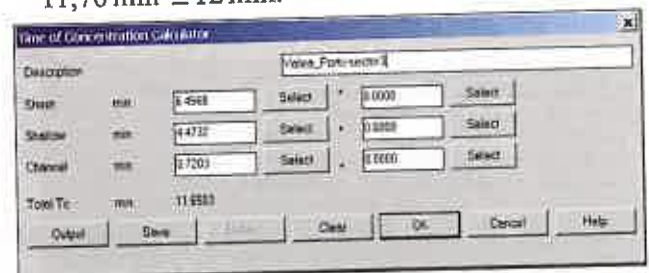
11,76 min ≅ 12 min.

Time of Concentration Calculator

Description Valea_Porii-sector 4

Sheet min 3.4568 Select + 0.0000 Select

Shallow min 4.4732 Select + 0.0000 Select

Channel min 3.7203 Select + 0.0000 Select

Total Tc min 11.6503

Output Save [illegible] Clear OK Cancel Help